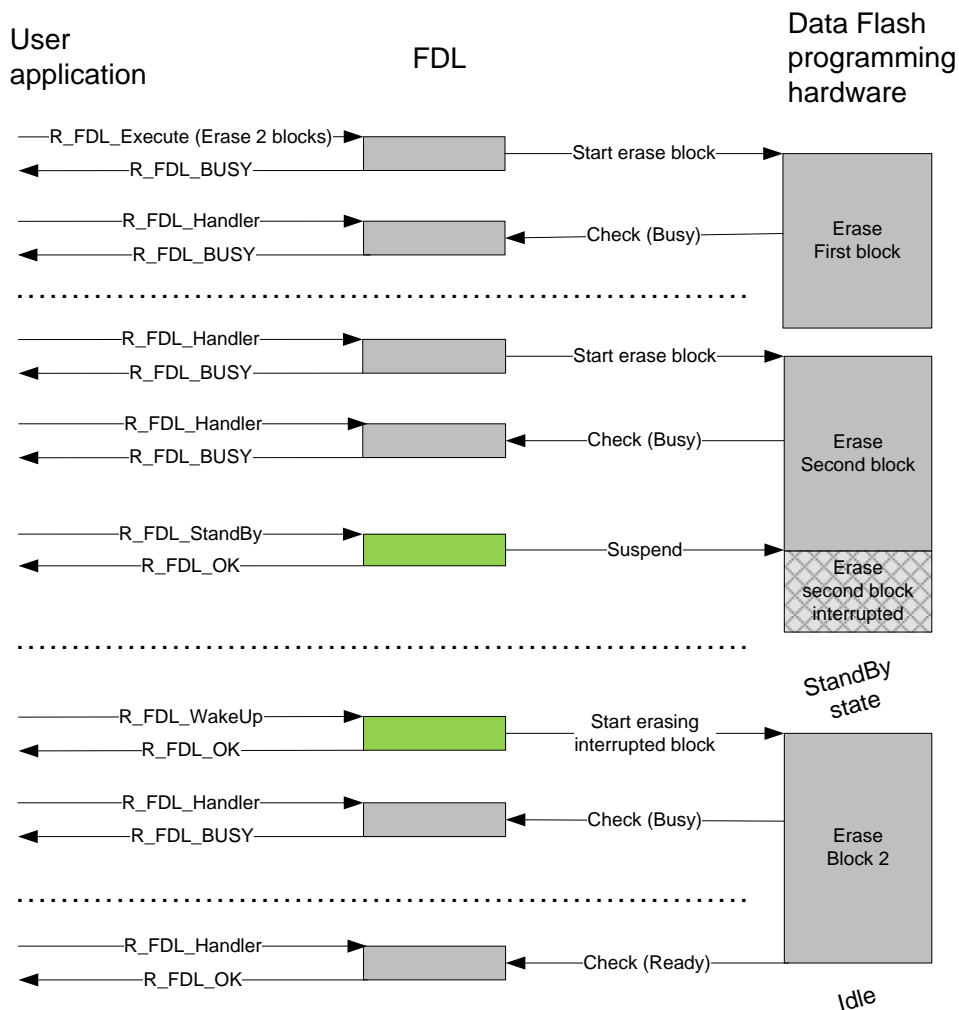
User application

FDL

Data Flash programming hardware

R_FDL_Execute (Erase 2 blocks)
R_FDL_BUSY
Start erase block

R_FDL_Handler
R_FDL_BUSY
Check (Busy)

Erase First block

R_FDL_Handler
R_FDL_BUSY
Start erase block

R_FDL_Handler
R_FDL_BUSY
Check (Busy)

Erase Second block

R_FDL_StandBy
R_FDL_OK
Suspend

Erase second block interrupted

StandBy state

R_FDL_WakeUp
R_FDL_OK
Start erasing interrupted block

R_FDL_Handler
R_FDL_BUSY
Check (Busy)

Erase Block 2

R_FDL_Handler
R_FDL_OK
Check (Ready)

Idle